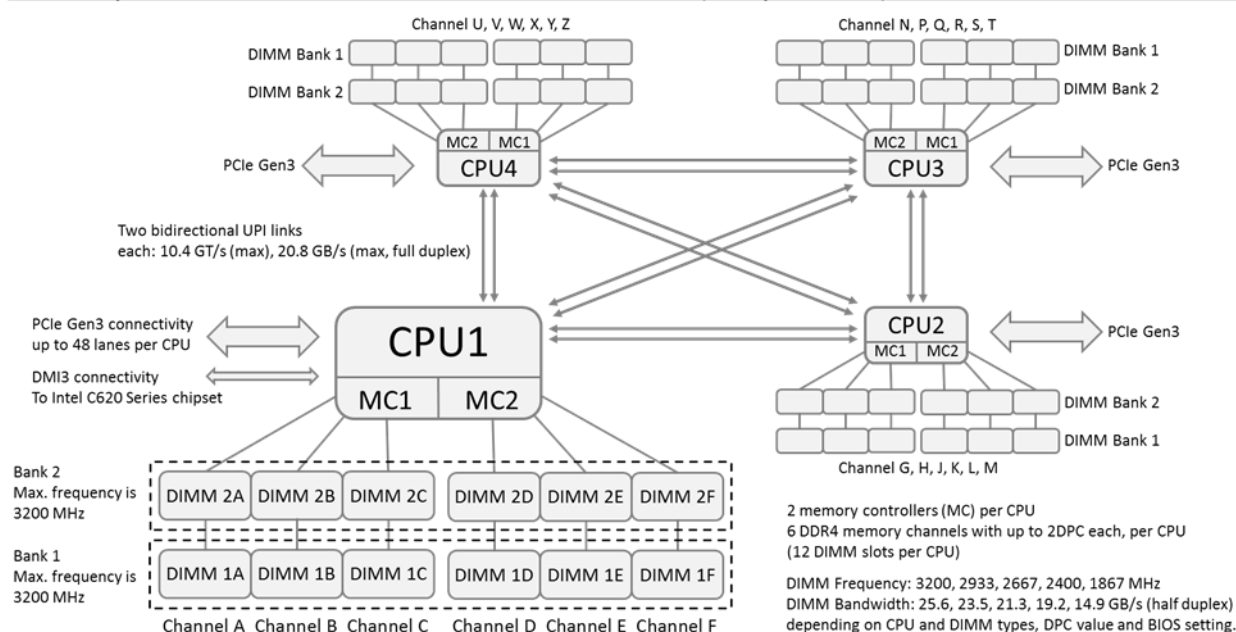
Channel U, V, W, X, Y, Z

DIMM Bank 1

DIMM Bank 2

MC2 MC1

CPU4

PCIe Gen3

Channel N, P, Q, R, S, T

DIMM Bank 1

DIMM Bank 2

MC2 MC1

CPU3

PCIe Gen3

Two bidirectional UPI links
each: 10.4 GT/s (max), 20.8 GB/s (max, full duplex)

PCIe Gen3 connectivity
up to 48 lanes per CPU

DMI3 connectivity
To Intel C620 Series chipset

CPU1

MC1 MC2

CPU2

MC1 MC2

PCIe Gen3

DIMM Bank 2

DIMM Bank 1

Channel G, H, J, K, L, M

Bank 2
Max. frequency is
3200 MHz

DIMM 2A DIMM 2B DIMM 2C DIMM 2D DIMM 2E DIMM 2F

Bank 1
Max. frequency is
3200 MHz

DIMM 1A DIMM 1B DIMM 1C DIMM 1D DIMM 1E DIMM 1F

Channel A Channel B Channel C Channel D Channel E Channel F

2 memory controllers (MC) per CPU
6 DDR4 memory channels with up to 2DPC each, per CPU
(12 DIMM slots per CPU)

DIMM Frequency: 3200, 2933, 2667, 2400, 1867 MHz
DIMM Bandwidth: 25.6, 23.5, 21.3, 19.2, 14.9 GB/s (half duplex)
depending on CPU and DIMM types, DPC value and BIOS setting.